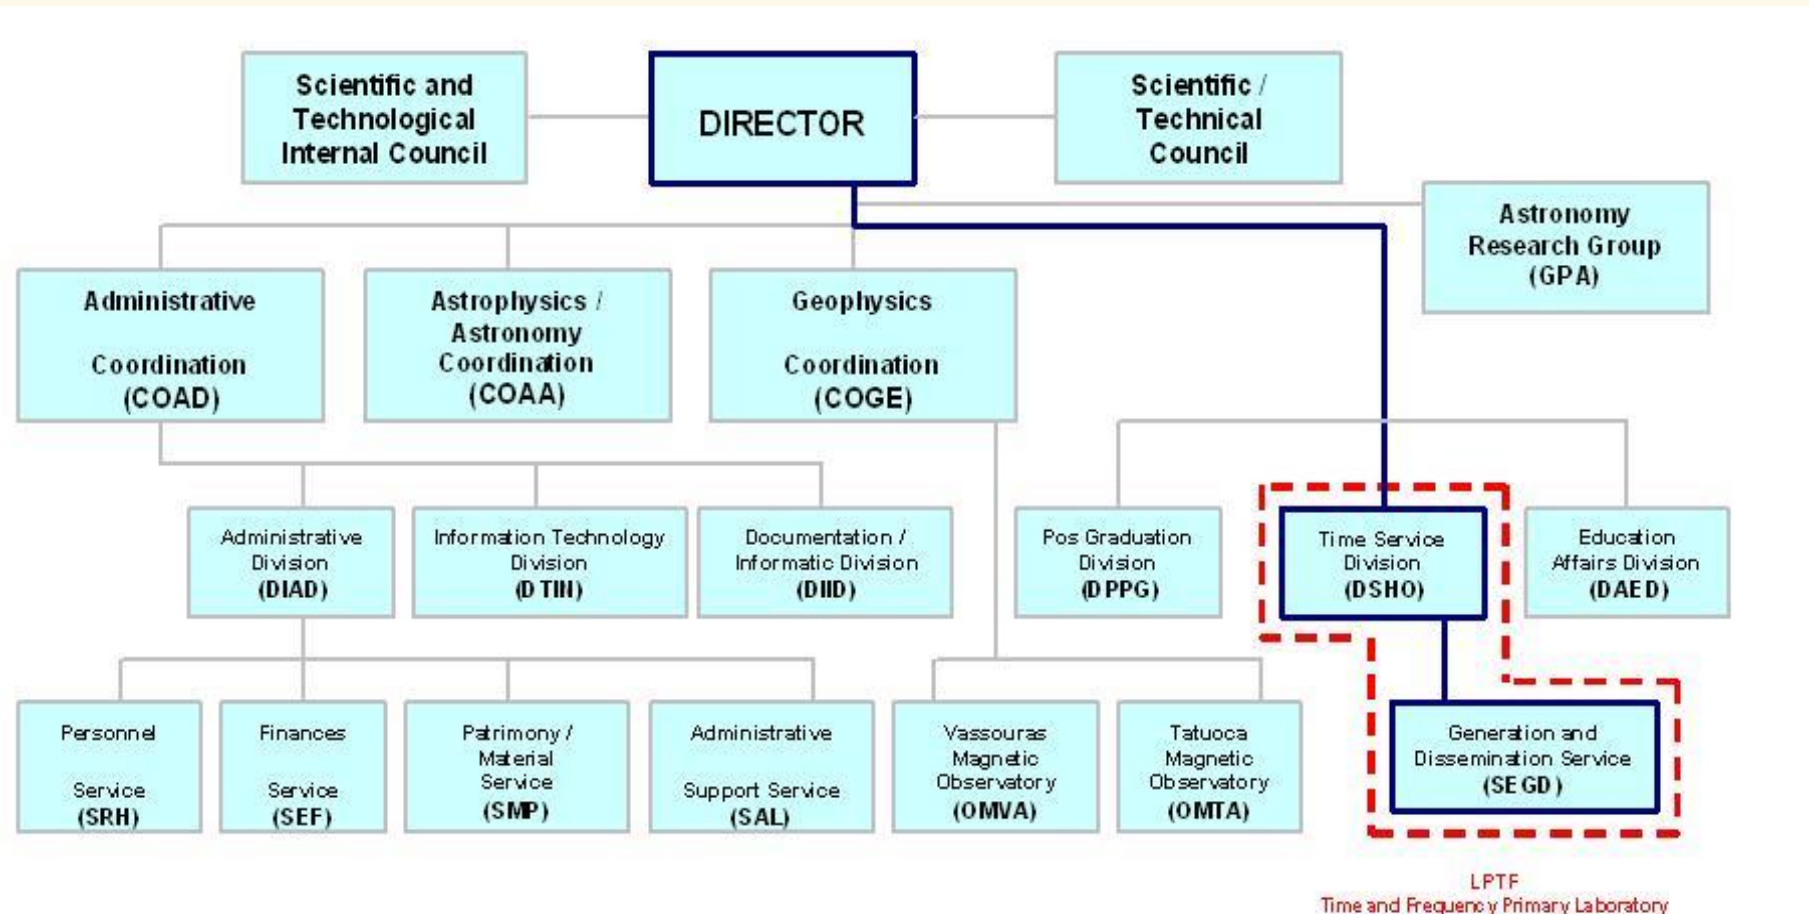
Scientific and Technological Internal Council

DIRECTOR

Scientific / Technical Council

Astronomy Research Group (GPA)

Administrative Coordination (COAD)

Astrophysics / Astronomy Coordination (COAA)

Geophysics Coordination (COGE)

Administrative Division (DIAD)

Information Technology Division (DTIN)

Documentation / Informatic Division (DIID)

Pos Graduation Division (DPPG)

Time Service Division (DSHO)

Education Affairs Division (DAED)

Personnel Service (SRH)

Finances Service (SEF)

Patrimony / Material Service (SMP)

Administrative Support Service (SAL)

Vassouras Magnetic Observatory (OMVA)

Tatuoca Magnetic Observatory (OMTA)

Generation and Dissemination Service (SEGD)

LPTF
Time and Frequency Primary Laboratory